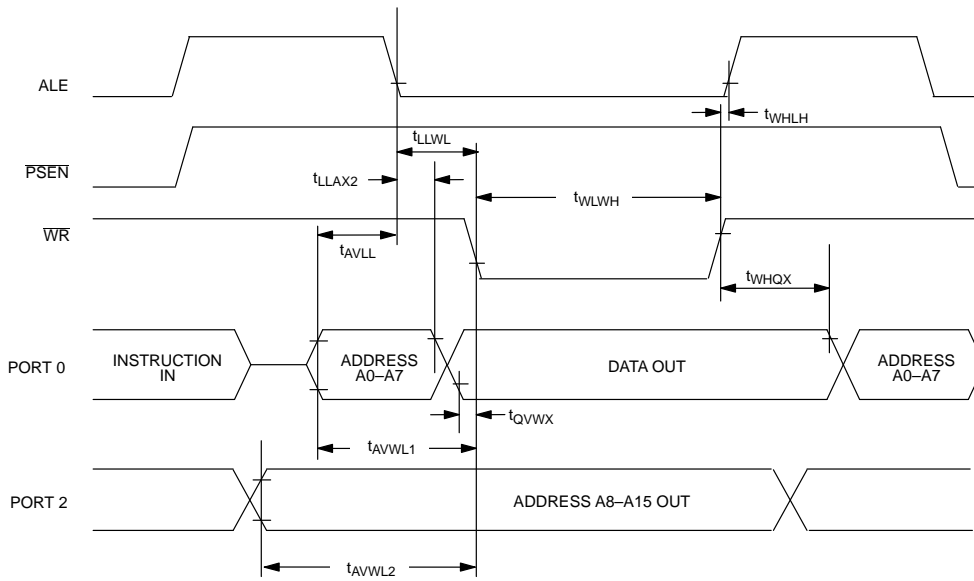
ALE

$t_{WHLH}$

$t_{LLWL}$

$\overline{PSEN}$

$t_{LLAX2}$

$t_{WLWH}$

$\overline{WR}$

$t_{AVLL}$

$t_{WHQX}$

PORT 0

INSTRUCTION IN

ADDRESS A0–A7

DATA OUT

ADDRESS A0–A7

$t_{QVWX}$

$t_{AVWL1}$

PORT 2

ADDRESS A8–A15 OUT

$t_{AVWL2}$